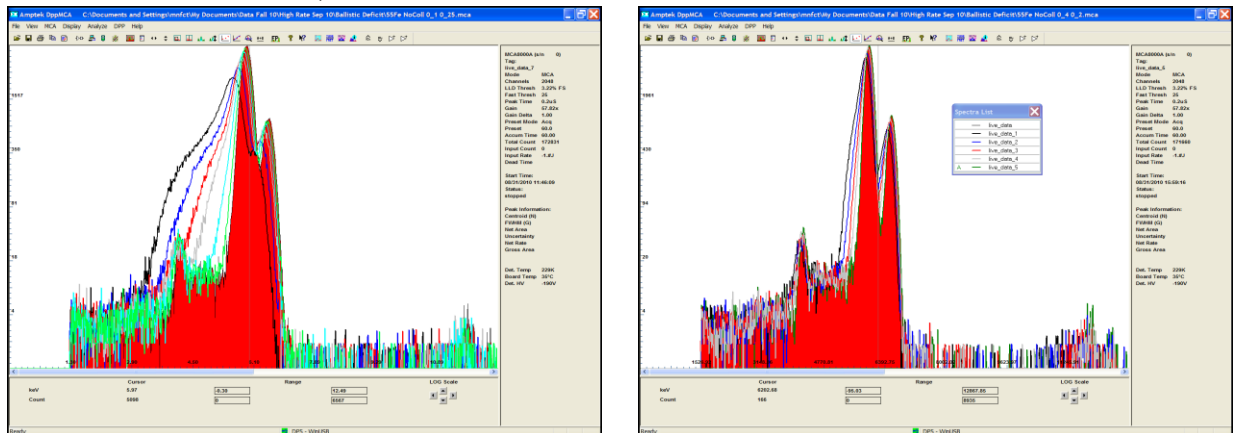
Amptek DppMCA C:\Documents and Settings\mnfct\My Documents\Data Fall 10\High Rate Sep 10\Ballistic Deficit\55Fe NoColl 0_1 0_25.mca

File View MCA Display Analyze DPP Help

1517
359
81
18
4

MCA8000A (s/n 0)
Tag:
live_data_7
Mode MCA
Channels 2048
LLD Thresh 3.22% FS
Fast Thresh 35
Peak Time 0.2uS
Gain 57.92x
Gain Delta 1.00
Preset Mode Acq
Preset 60.0
Accum Time 60.00
Total Count 172831
Input Count 0
Input Rate -1.#J
Dead Time

Start Time:
08/31/2010 11:46:09
Status:
stopped

Peak Information:
Centroid (R)
FWHM (G)
Net Area
Uncertainty
Net Rate
Gross Area

Det. Temp 228K
Board Temp 35C
Det. HV -190V

Cursor Range LOG Scale
keV 5.97 -0.36 12.49
Count 5980 0 8867

Ready DP5 - WinUSB

Amptek DppMCA C:\Documents and Settings\mnfct\My Documents\Data Fall 10\High Rate Sep 10\Ballistic Deficit\55Fe NoColl 0_4 0_2.mca

File View MCA Display Analyze DPP Help

1861
439
94
20
4

Spectra List
live_data
live_data_1
live_data_2
live_data_3
live_data_4
A live_data_5

MCA8000A (s/n 0)
Tag:
live_data_5
Mode MCA
Channels 2048
LLD Thresh 3.22% FS
Fast Thresh 35
Peak Time 0.2uS
Gain 57.92x
Gain Delta 1.00
Preset Mode Acq
Preset 60.0
Accum Time 60.00
Total Count 171685
Input Count 0
Input Rate -1.#J
Dead Time

Start Time:
08/31/2010 15:59:16
Status:
stopped

Peak Information:
Centroid (R)
FWHM (G)
Net Area
Uncertainty
Net Rate
Gross Area

Det. Temp 228K
Board Temp 35C
Det. HV -190V

Cursor Range LOG Scale
keV 6202.00 -99.03 12867.85
Count 166 0 8655

Ready DP5 - WinUSB